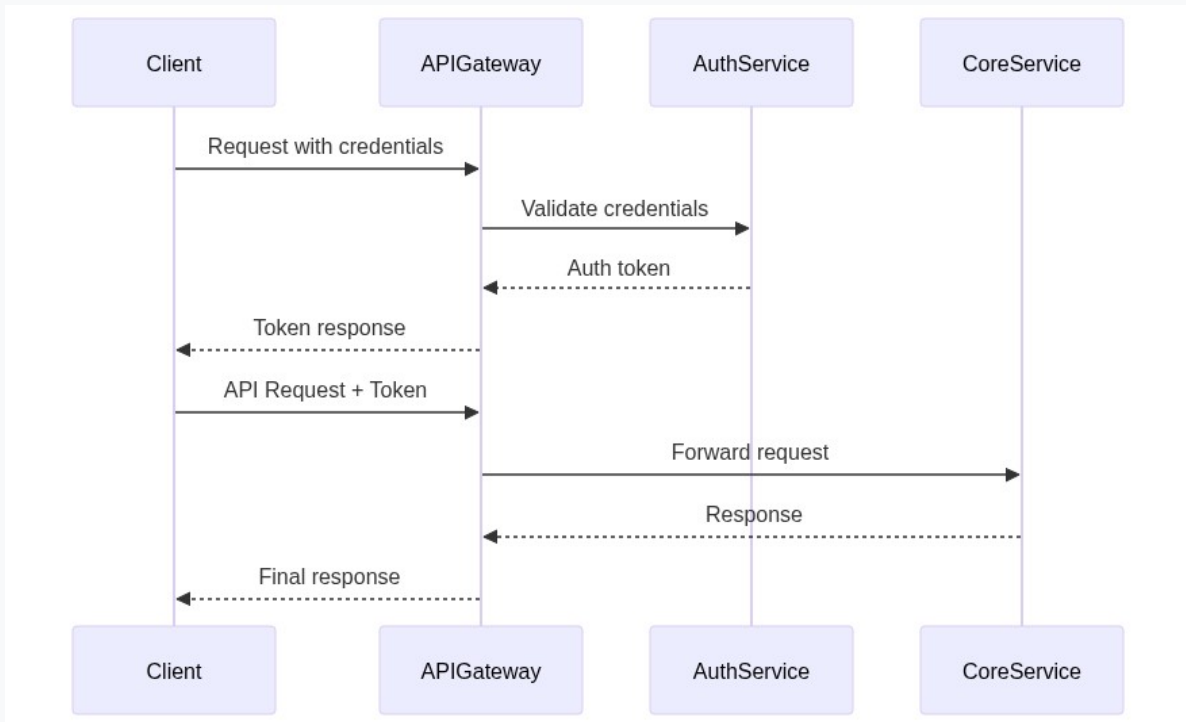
Client

APIGateway

AuthService

CoreService

Request with credentials

Validate credentials

Auth token

Token response

API Request + Token

Forward request

Response

Final response

Client

APIGateway

AuthService

CoreService